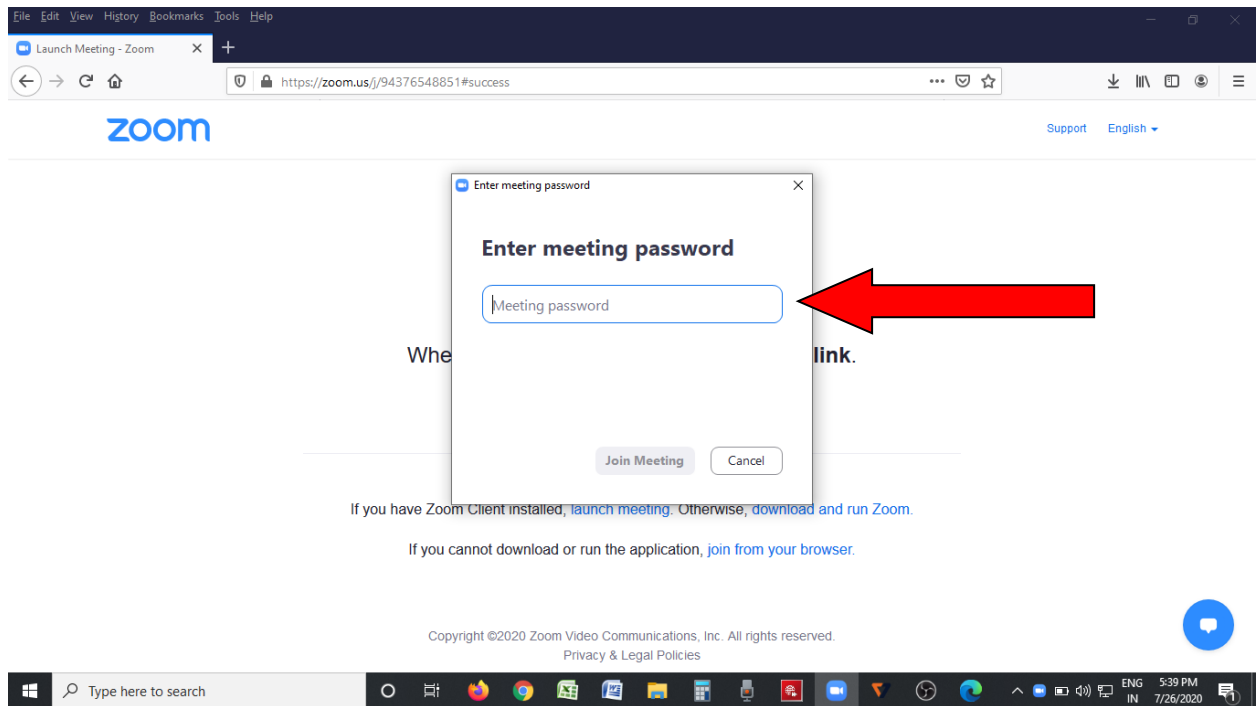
File Edit View History Bookmarks Tools Help

Launch Meeting - Zoom

https://zoom.us/j/94376548851#success

zoom

Support English

Enter meeting password

Enter meeting password

Meeting password

Join Meeting Cancel

Whe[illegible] link.

If you have Zoom Client installed, launch meeting. Otherwise, download and run Zoom.

If you cannot download or run the application, join from your browser.

Copyright ©2020 Zoom Video Communications, Inc. All rights reserved.
Privacy & Legal Policies

Type here to search

ENG IN 5:39 PM 7/26/2020